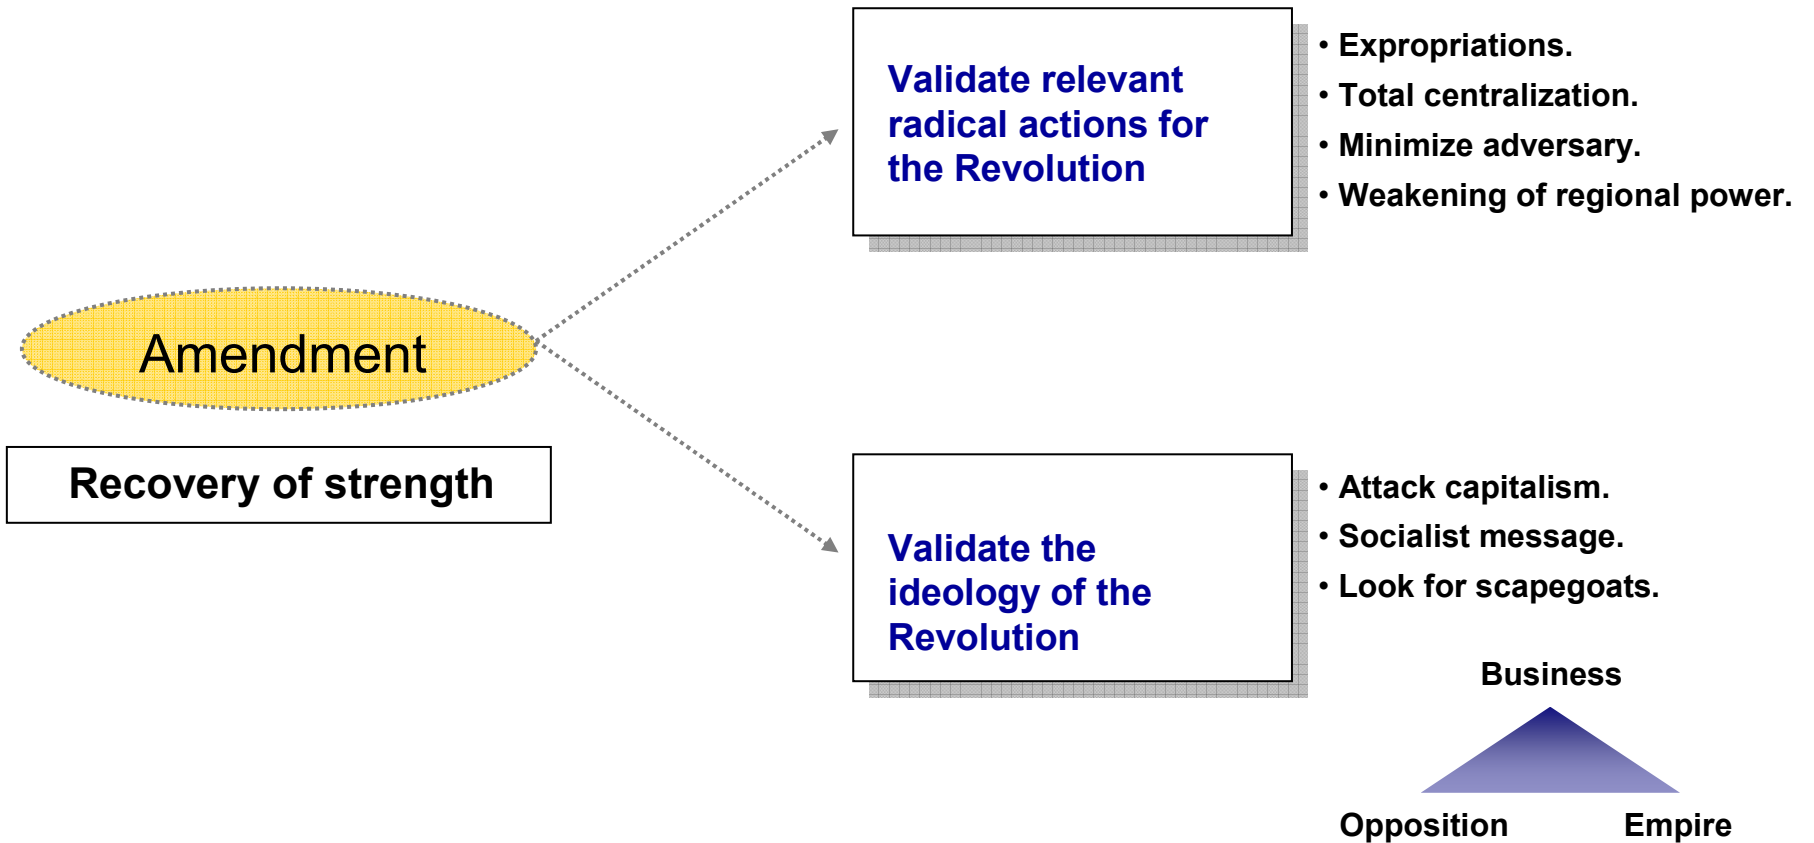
Amendment

Recovery of strength

Validate relevant radical actions for the Revolution

• Expropriations.
• Total centralization.
• Minimize adversary.
• Weakening of regional power.

Validate the ideology of the Revolution

• Attack capitalism.
• Socialist message.
• Look for scapegoats.

Business

Opposition

Empire